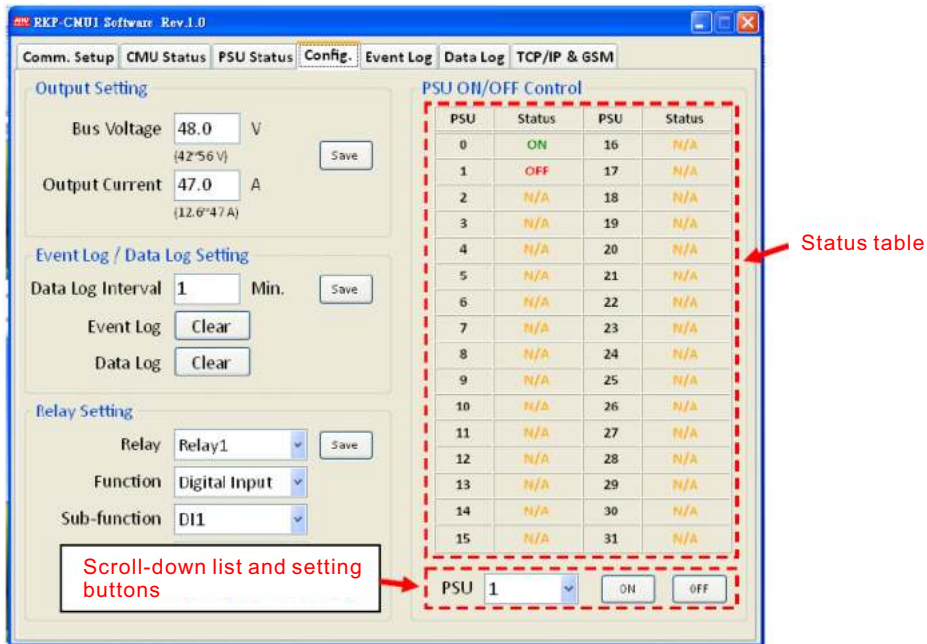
RKP-CMU1 Software Rev.1.0

Comm. Setup | CMU Status | PSU Status | Config. | Event Log | Data Log | TCP/IP & GSM

Output Setting

Bus Voltage 48.0 V
(42~56 V)
Save
Output Current 47.0 A
(12.6~47 A)

Event Log / Data Log Setting

Data Log Interval 1 Min.
Save
Event Log Clear
Data Log Clear

Relay Setting

Relay Relay1
Save
Function Digital Input
Sub-function DI1

PSU ON/OFF Control

| PSU | Status | PSU | Status |
|---|---|---|---|
| 0 | ON | 16 | N/A |
| 1 | OFF | 17 | N/A |
| 2 | N/A | 18 | N/A |
| 3 | N/A | 19 | N/A |
| 4 | N/A | 20 | N/A |
| 5 | N/A | 21 | N/A |
| 6 | N/A | 22 | N/A |
| 7 | N/A | 23 | N/A |
| 8 | N/A | 24 | N/A |
| 9 | N/A | 25 | N/A |
| 10 | N/A | 26 | N/A |
| 11 | N/A | 27 | N/A |
| 12 | N/A | 28 | N/A |
| 13 | N/A | 29 | N/A |
| 14 | N/A | 30 | N/A |
| 15 | N/A | 31 | N/A |

Status table

Scroll-down list and setting buttons

PSU 1 ON OFF